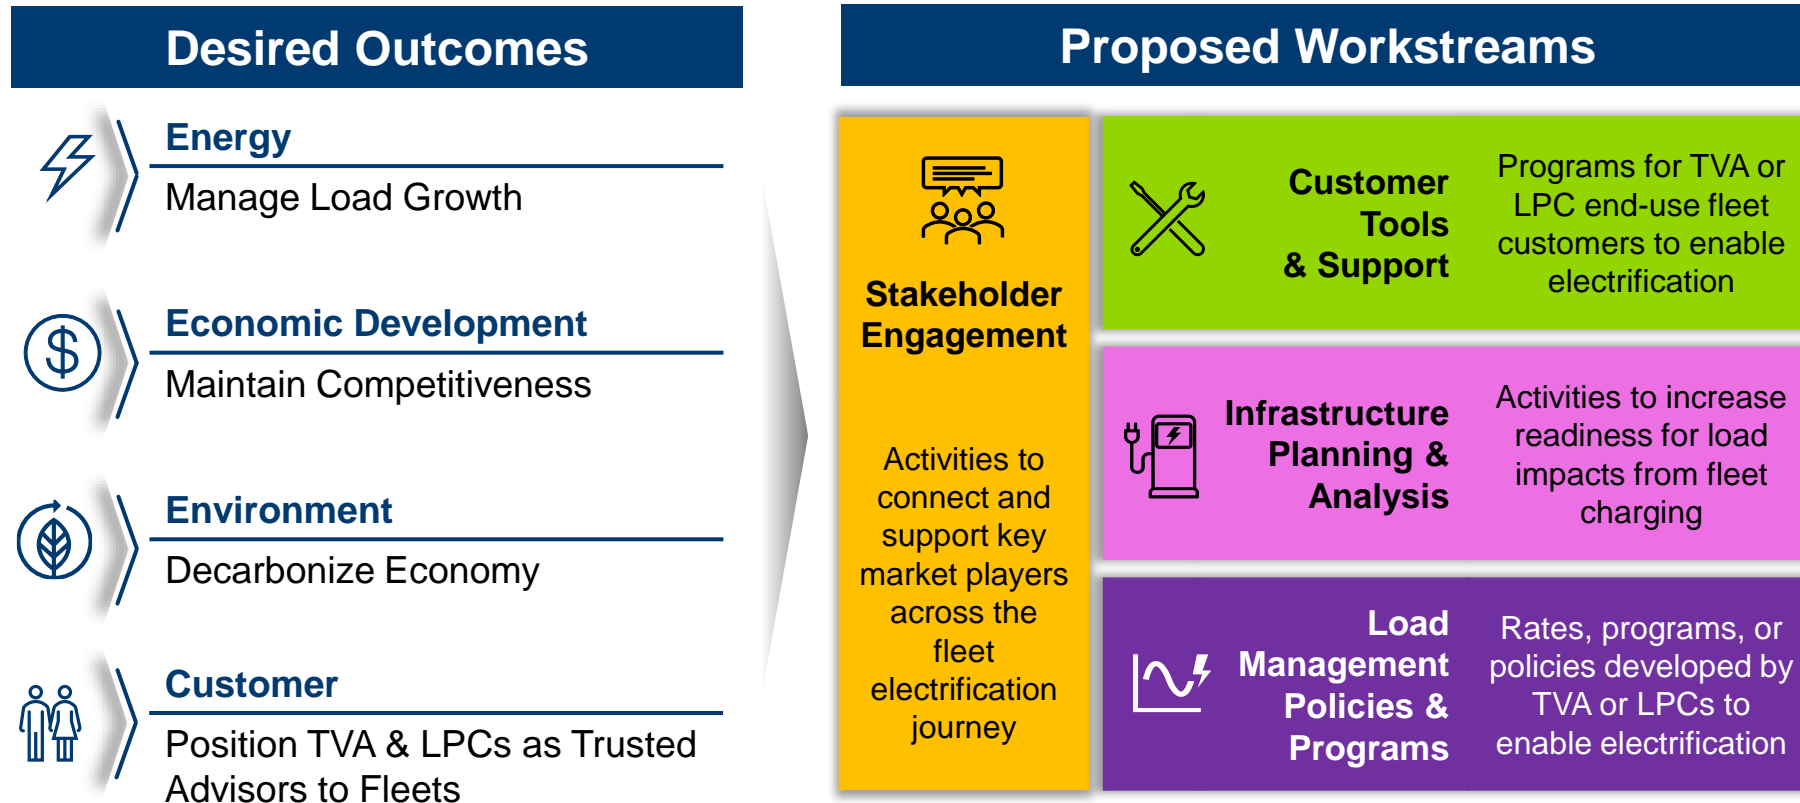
Desired Outcomes

Energy
Manage Load Growth

Economic Development
Maintain Competitiveness

Environment
Decarbonize Economy

Customer
Position TVA & LPCs as Trusted Advisors to Fleets

Proposed Workstreams

Stakeholder Engagement

Activities to connect and support key market players across the fleet electrification journey

Customer Tools & Support

Programs for TVA or LPC end-use fleet customers to enable electrification

Infrastructure Planning & Analysis

Activities to increase readiness for load impacts from fleet charging

Load Management Policies & Programs

Rates, programs, or policies developed by TVA or LPCs to enable electrification